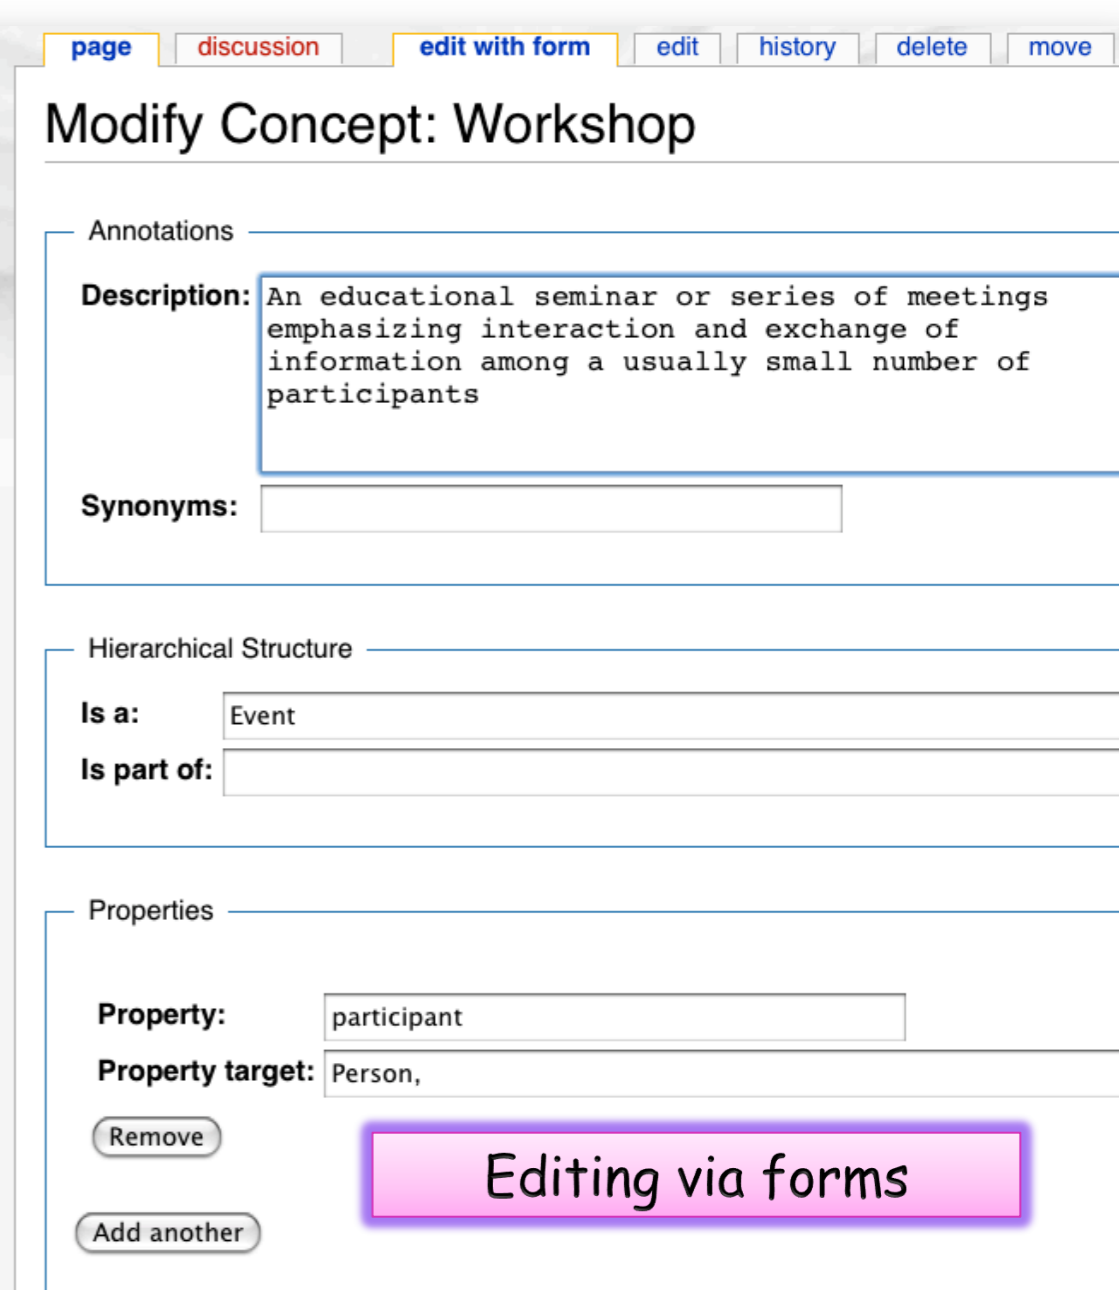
page discussion edit with form edit history delete move

Modify Concept: Workshop

Annotations

Description: An educational seminar or series of meetings emphasizing interaction and exchange of information among a usually small number of participants

Synonyms:

Hierarchical Structure

Is a: Event

Is part of:

Properties

Property: participant

Property target: Person,

Remove

Editing via forms

Add another